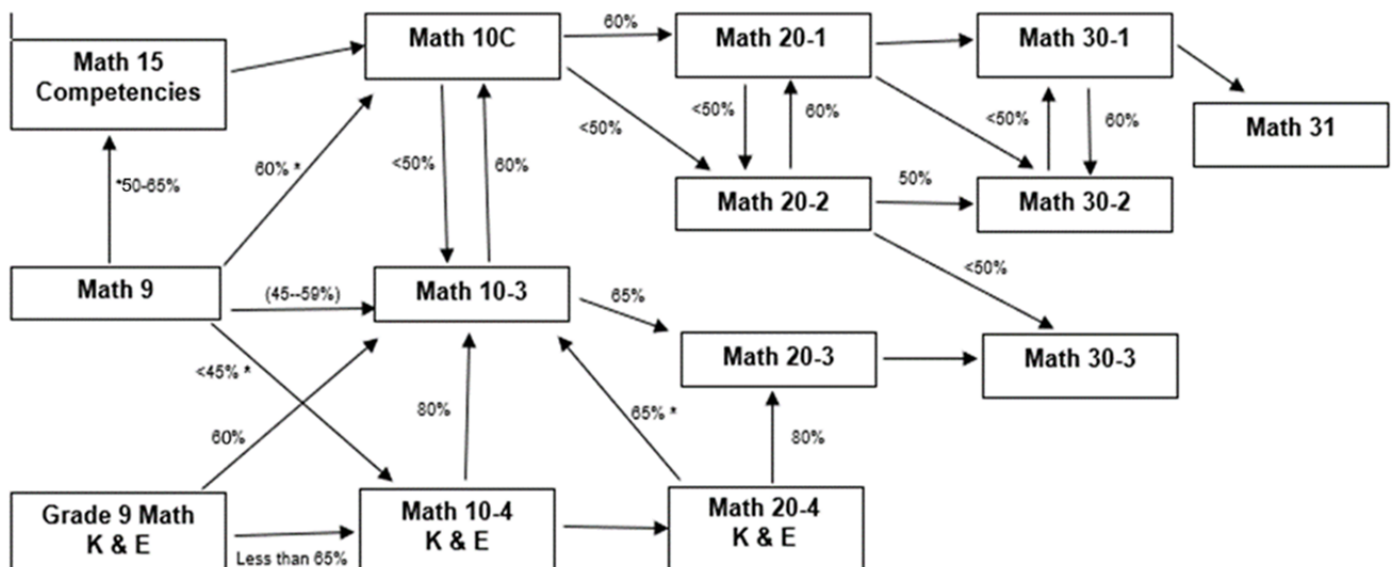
Math 15 Competencies

Math 10C

60%

Math 20-1

Math 30-1

Math 31

*50-65%

60% *

<50%

60%

<50%

<50%

60%

<50%

60%

Math 20-2

50%

Math 30-2

Math 9

(45--59%)

Math 10-3

65%

<50%

Math 20-3

Math 30-3

<45% *

60%

80%

65% *

80%

Grade 9 Math K & E

Less than 65%

Math 10-4 K & E

Math 20-4 K & E